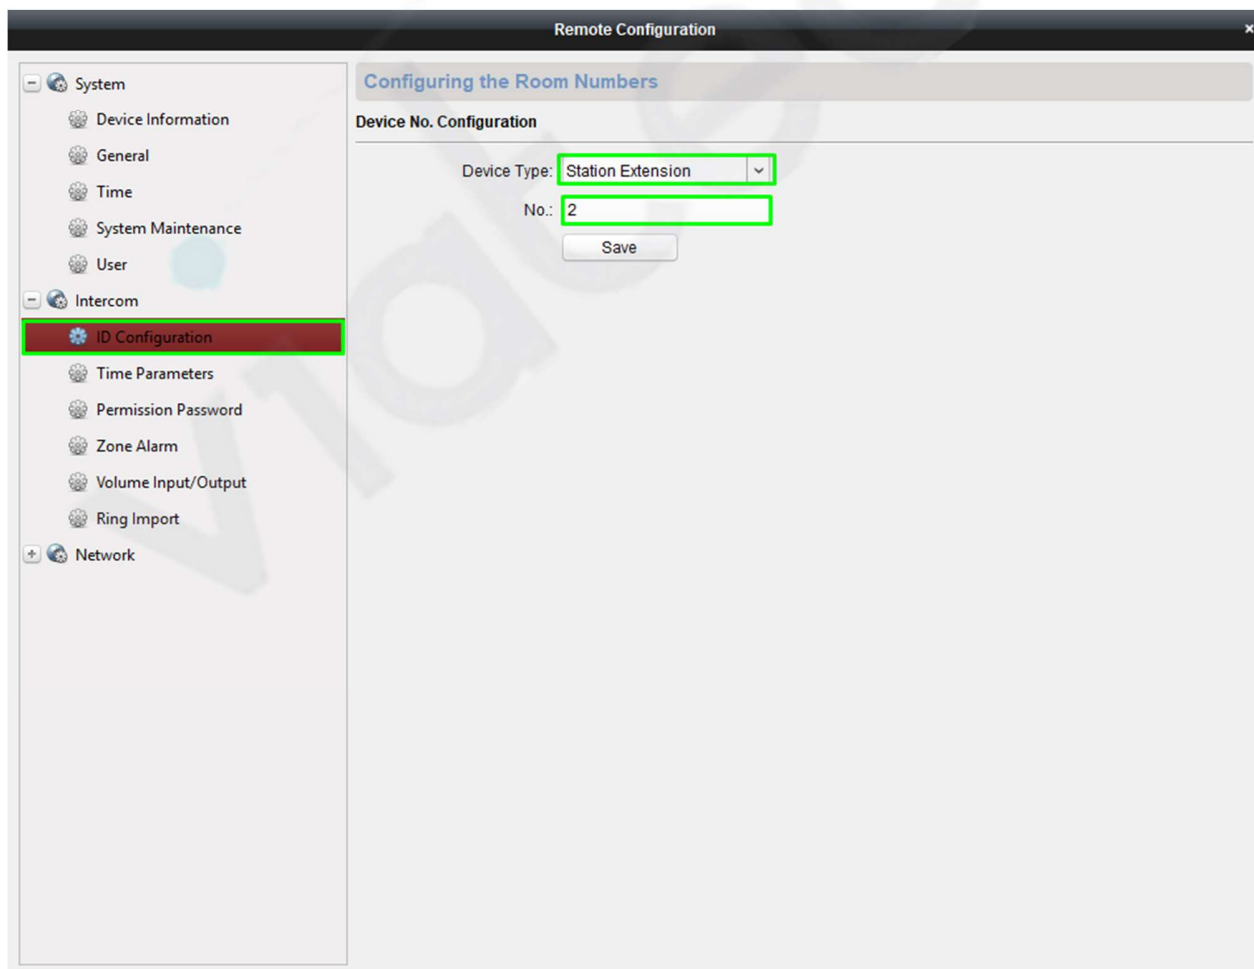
Remote Configuration

×

System
Device Information
General
Time
System Maintenance
User
Intercom
ID Configuration
Time Parameters
Permission Password
Zone Alarm
Volume Input/Output
Ring Import
Network

Configuring the Room Numbers

Device No. Configuration

Device Type: Station Extension

No.: 2

Save

videx